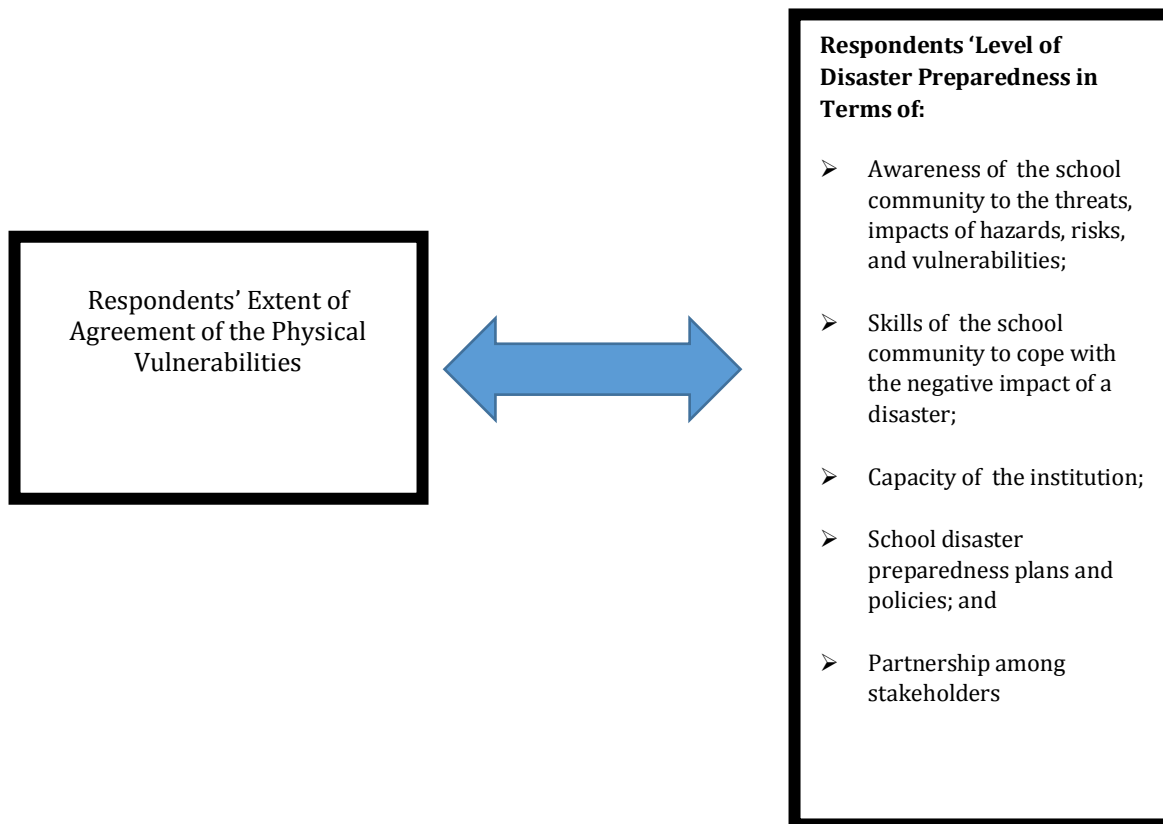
Respondents' Extent of Agreement of the Physical Vulnerabilities

**Respondents 'Level of Disaster Preparedness in Terms of:**

- Awareness of the school community to the threats, impacts of hazards, risks, and vulnerabilities;
- Skills of the school community to cope with the negative impact of a disaster;
- Capacity of the institution;
- School disaster preparedness plans and policies; and
- Partnership among stakeholders